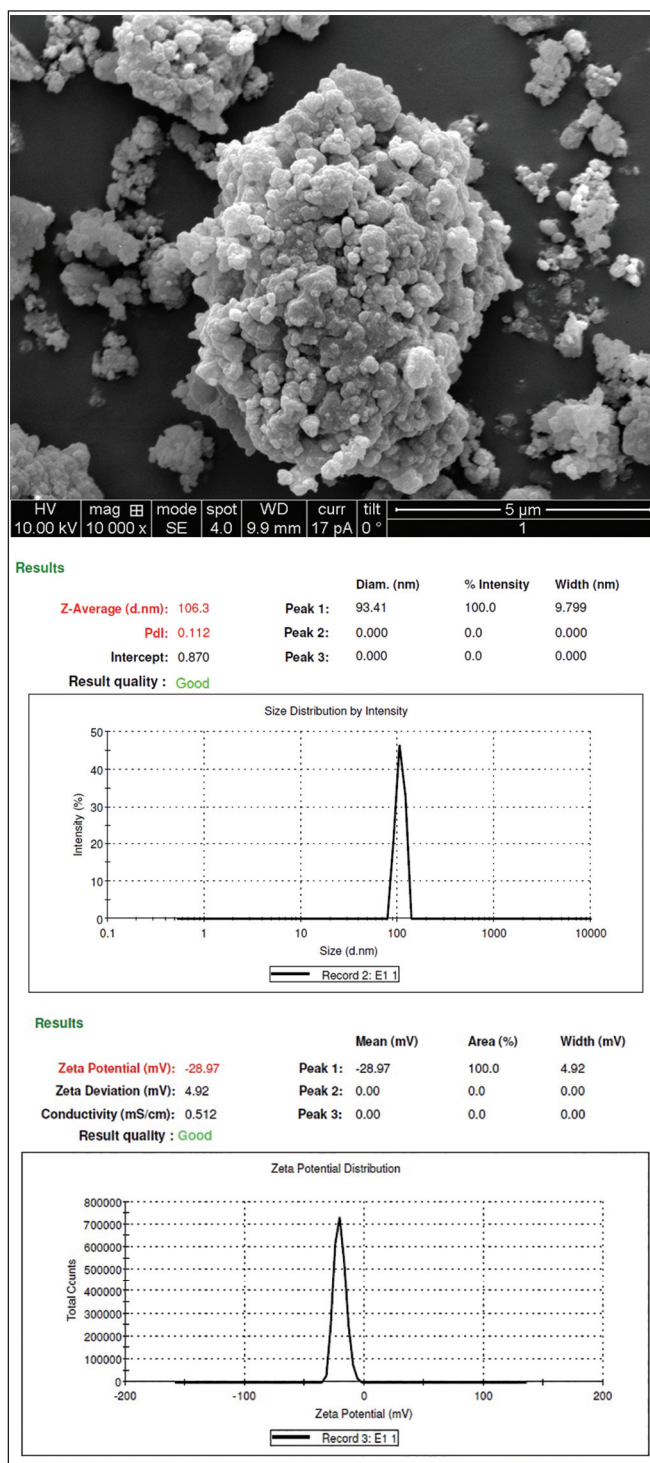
| HV | mag ⊞ | mode | spot | WD | curr | tilt | 5 µm |
|---|---|---|---|---|---|---|---|
| 10.00 kV | 10 000 x | SE | 4.0 | 9.9 mm | 17 pA | 0 ° | 1 |

Results

| | | | Diam. (nm) | % Intensity | Width (nm) |
|---|---|---|---|---|---|
| Z-Average (d.nm): | 106.3 | Peak 1: | 93.41 | 100.0 | 9.799 |
| PdI: | 0.112 | Peak 2: | 0.000 | 0.0 | 0.000 |
| Intercept: | 0.870 | Peak 3: | 0.000 | 0.0 | 0.000 |

Result quality : Good

Size Distribution by Intensity

Intensity (%)

50
40
30
20
10
0

0.1 1 10 100 1000 10000

Size (d.nm)

Record 2: E1 1

Results

| | | | Mean (mV) | Area (%) | Width (mV) |
|---|---|---|---|---|---|
| Zeta Potential (mV): | -28.97 | Peak 1: | -28.97 | 100.0 | 4.92 |
| Zeta Deviation (mV): | 4.92 | Peak 2: | 0.00 | 0.0 | 0.00 |
| Conductivity (mS/cm): | 0.512 | Peak 3: | 0.00 | 0.0 | 0.00 |

Result quality : Good

Zeta Potential Distribution

Total Counts

800000
700000
600000
500000
400000
300000
200000
100000
0

-200 -100 0 100 200

Zeta Potential (mV)

Record 3: E1 1